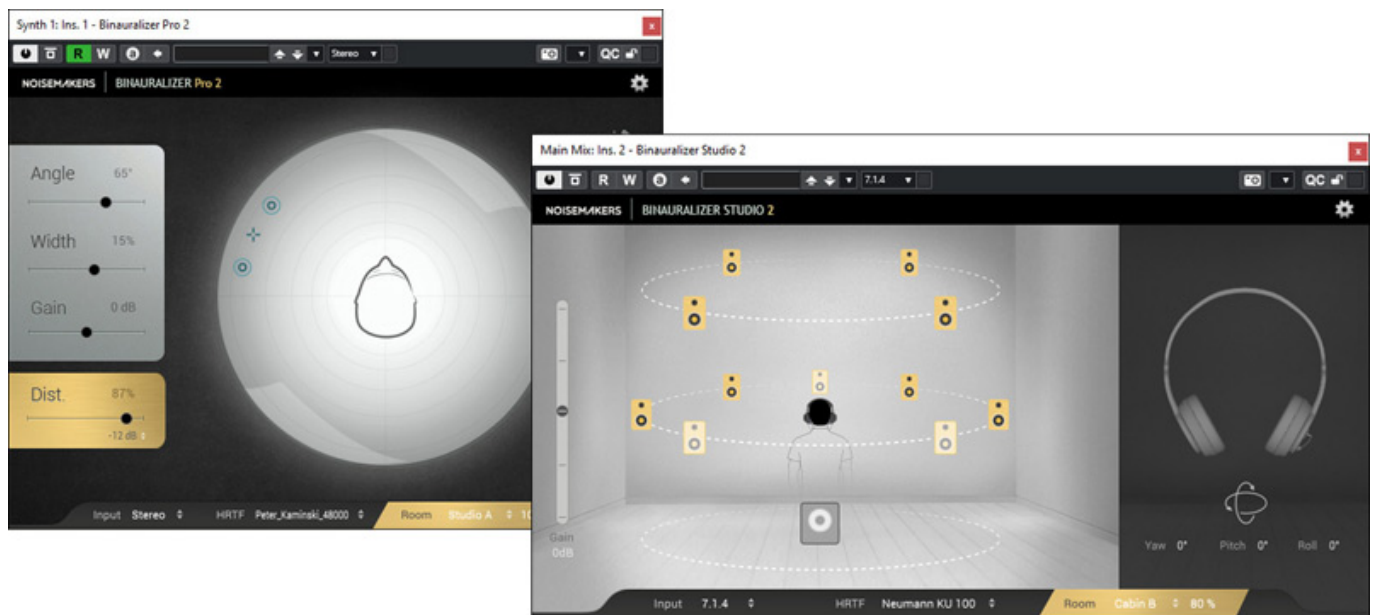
Synth 1: Ins. 1 - Binauralizer Pro 2

x

R W

Stereo

QC

NOISEMAKERS BINAURALIZER Pro 2

Angle 65°

Width 15%

Gain 0 dB

Dist. 87%

-12 dB

Input Stereo

HRTF Peter_Kaminski_48000

Room Studio A 10

Main Mix: Ins. 2 - Binauralizer Studio 2

x

R W

7.1.4

QC

NOISEMAKERS BINAURALIZER STUDIO 2

Gain 0dB

Yaw 0° Pitch 0° Roll 0°

Input 7.1.4

HRTF Neumann KU 100

Room Cabin B 80 %